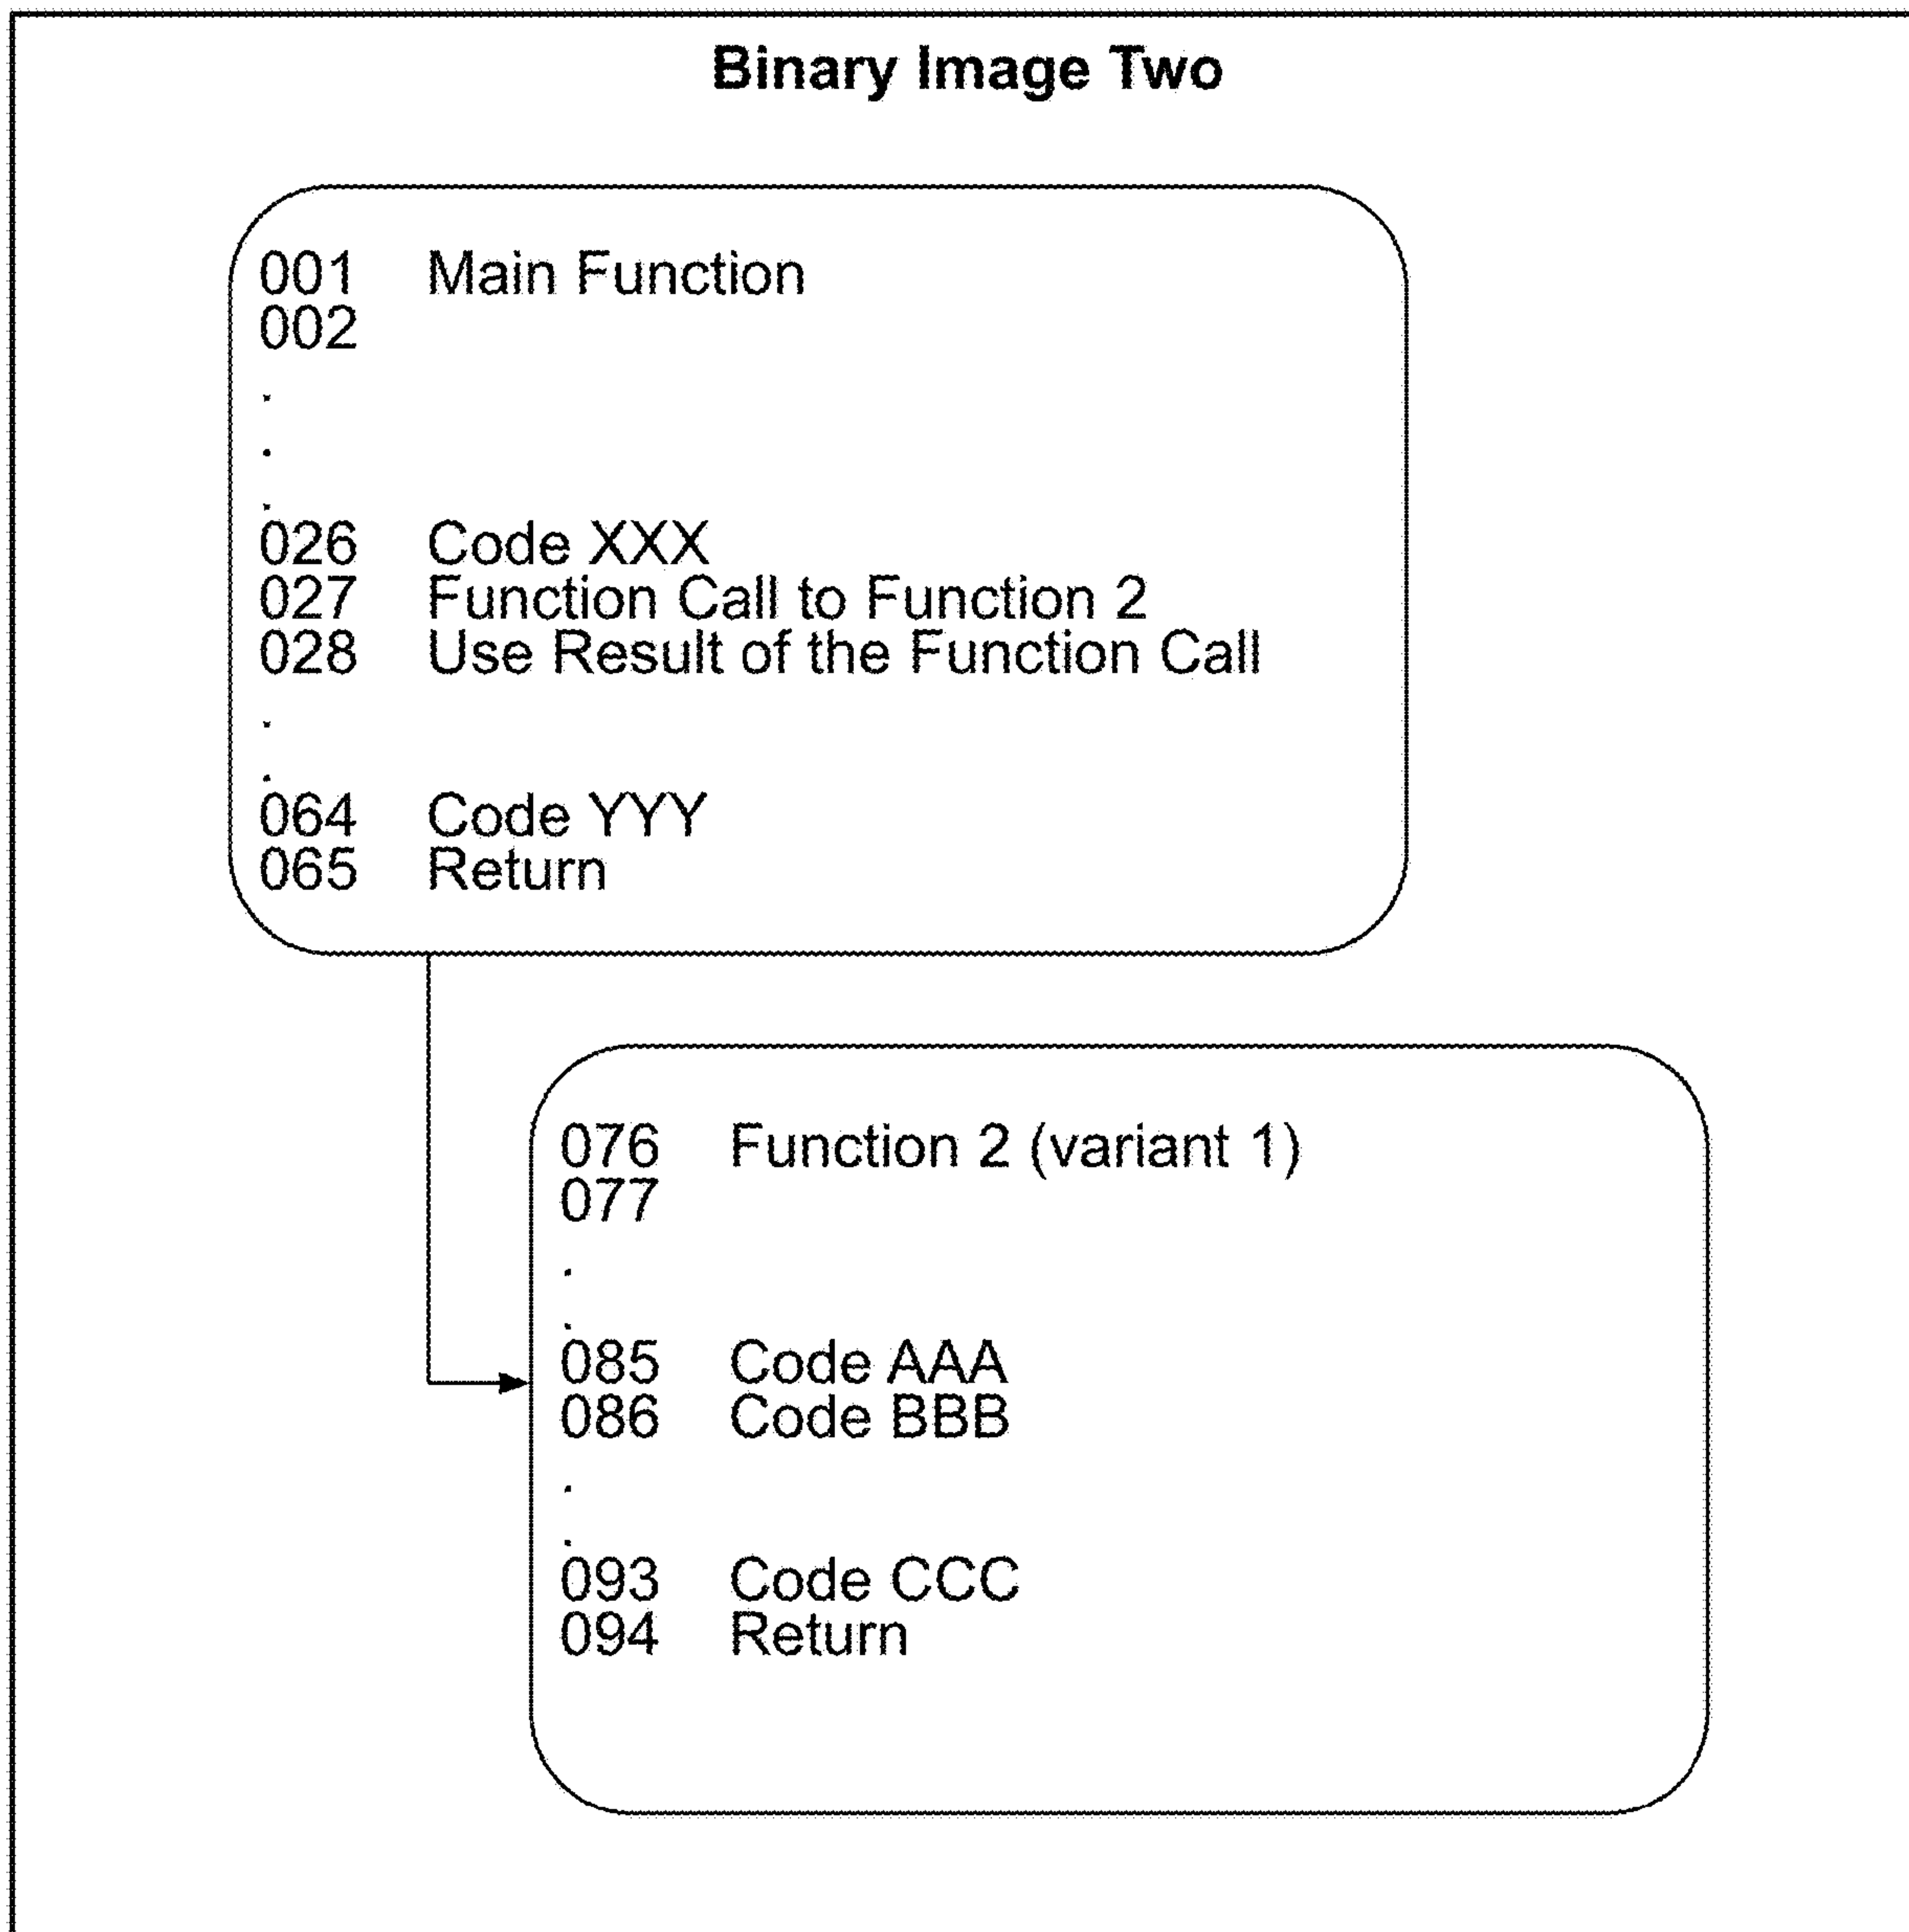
Binary Image Two

001 Main Function
002
.
.
.
026 Code XXX
027 Function Call to Function 2
028 Use Result of the Function Call
.
.
064 Code YYY
065 Return

076 Function 2 (variant 1)
077
.
.
085 Code AAA
086 Code BBB
.
.
093 Code CCC
094 Return